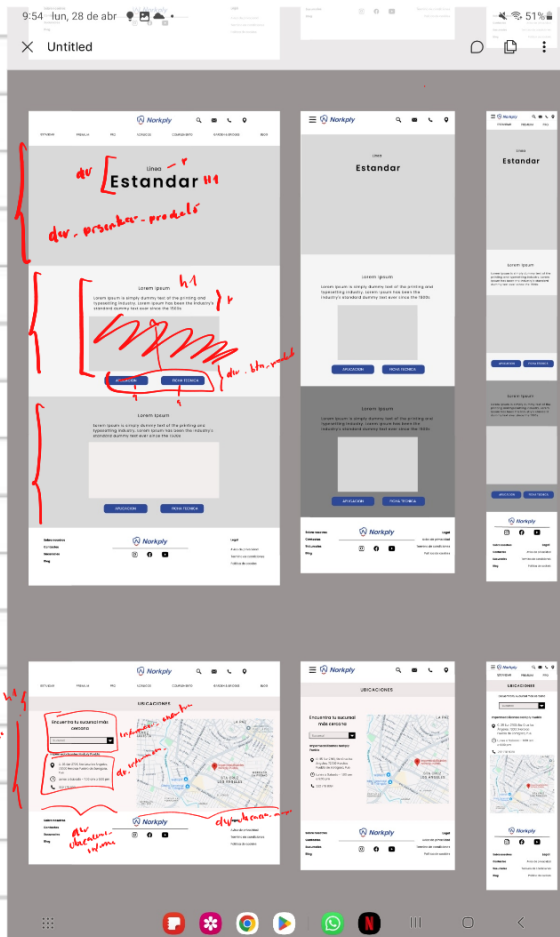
9:54 lun, 28 de abr 51%

Untitled

Norkply

INTERIOR PISCINAS PRO ACCESORIOS COMPLEMENTOS SISTEMAS A MEDIDA BLOG

Línea

Estandar h1

div

div_presentar_producto

Lorem Ipsum h1

Lorem Ipsum is simply dummy text of the printing and typesetting industry. Lorem Ipsum has been the industry's standard dummy text ever since the 1500s.

APLICACIONES FICHA TECNICA

div_btn_product

Lorem Ipsum

Lorem Ipsum is simply dummy text of the printing and typesetting industry. Lorem Ipsum has been the industry's standard dummy text ever since the 1500s.

APLICACIONES FICHA TECNICA

Norkply

Línea

Estandar

Lorem Ipsum

Lorem Ipsum is simply dummy text of the printing and typesetting industry. Lorem Ipsum has been the industry's standard dummy text ever since the 1500s.

APLICACIONES FICHA TECNICA

Lorem Ipsum

Lorem Ipsum is simply dummy text of the printing and typesetting industry. Lorem Ipsum has been the industry's standard dummy text ever since the 1500s.

APLICACIONES FICHA TECNICA

Norkply

Línea

Estandar

Lorem Ipsum

APLICACIONES FICHA TECNICA

Lorem Ipsum

APLICACIONES FICHA TECNICA

Norkply

UBICACIONES

Encuentra tu sucursal más cercana

Norkply

UBICACIONES

Encuentra tu sucursal más cercana

Norkply

UBICACIONES

Norkply